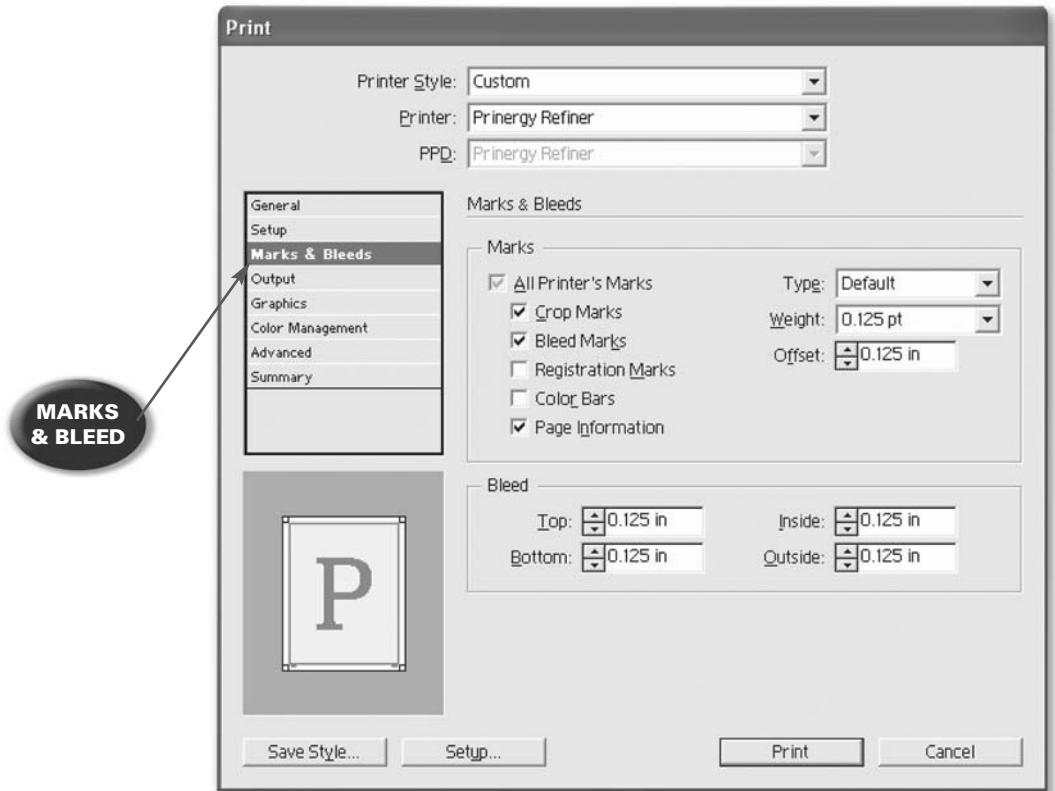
Print

Printer Style: Custom

Printer: Prinergy Refiner

PPD: Prinergy Refiner

General
Setup
Marks & Bleeds
Output
Graphics
Color Management
Advanced
Summary

MARKS & BLEED

Marks & Bleeds

Marks

All Printer's Marks

Crop Marks

Bleed Marks

Registration Marks

Color Bars

Page Information

Type: Default

Weight: 0.125 pt

Offset: 0.125 in

Bleed

Top: 0.125 in

Bottom: 0.125 in

Inside: 0.125 in

Outside: 0.125 in

P

Save Style...

Setup...

Print

Cancel